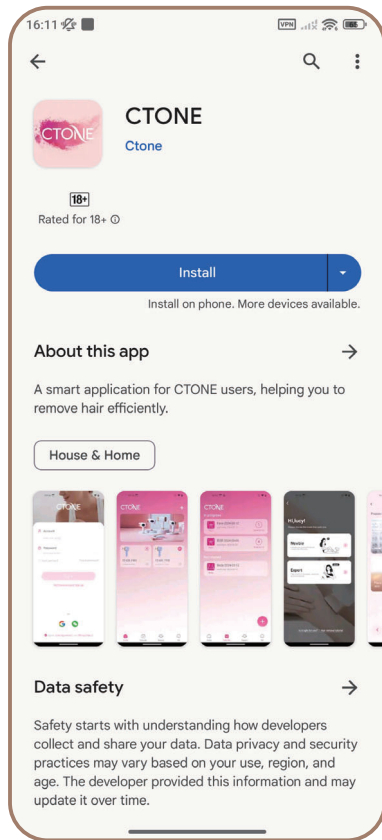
16:11

VPN

CTONE

CTONE
Ctone

18+
Rated for 18+

Install
Install on phone. More devices available.

About this app
A smart application for CTONE users, helping you to remove hair efficiently.

House & Home

CTONE
CTONE
CTONE
Hi,Lucy!
Novice
Expert

Data safety
Safety starts with understanding how developers collect and share your data. Data privacy and security practices may vary based on your use, region, and age. The developer provided this information and may update it over time.